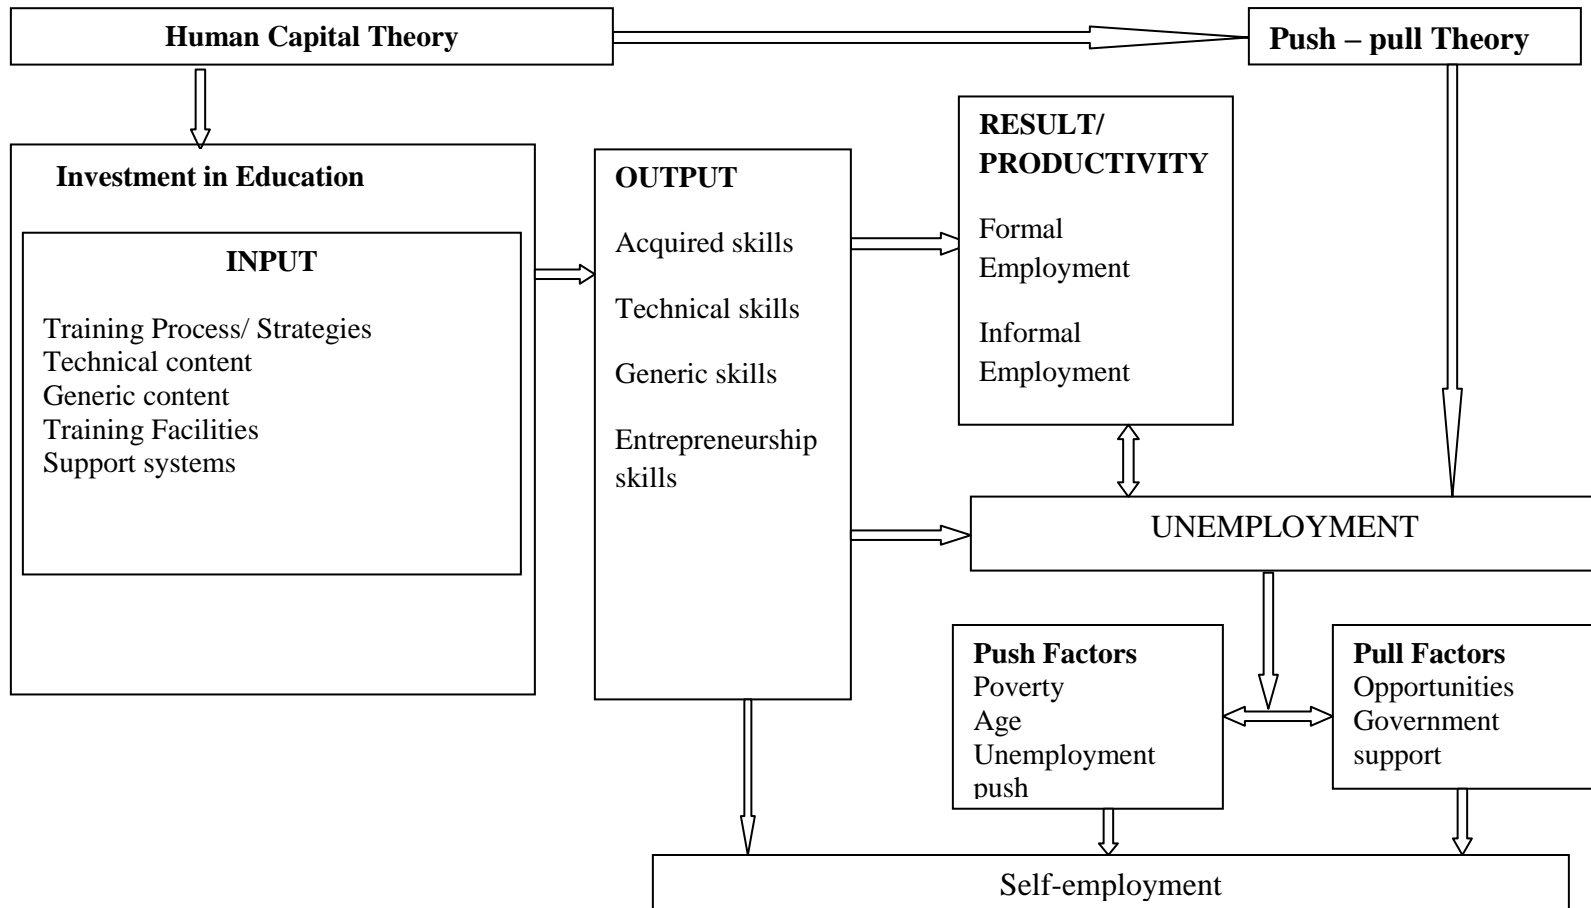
Human Capital Theory

Push – pull Theory

Investment in Education

INPUT

Training Process/ Strategies
Technical content
Generic content
Training Facilities
Support systems

OUTPUT

Acquired skills

Technical skills

Generic skills

Entrepreneurship skills

RESULT/ PRODUCTIVITY

Formal Employment

Informal Employment

UNEMPLOYMENT

Push Factors
Poverty
Age
Unemployment push

Pull Factors
Opportunities
Government support

Self-employment